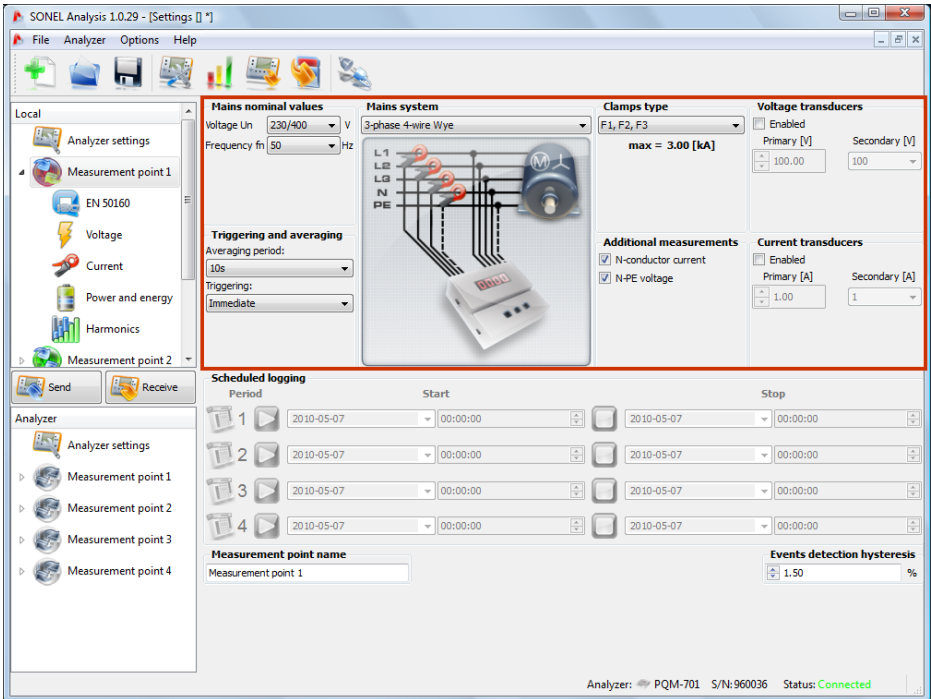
SONEL Analysis 1.0.29 - [Settings [] *]

File Analyzer Options Help

Local

Analyzer settings

Measurement point 1

EN 50160

Voltage

Current

Power and energy

Harmonics

Measurement point 2

Send

Receive

Analyzer

Analyzer settings

Measurement point 1

Measurement point 2

Measurement point 3

Measurement point 4

Mains nominal values

Voltage Un 230/400 V

Frequency fn 50 Hz

Mains system

3-phase 4-wire Wye

L1
L2
L3
N
PE

Clamps type

F1, F2, F3

max = 3.00 [kA]

Voltage transducers

Enabled

Primary [V] Secondary [V]

100.00 100

Triggering and averaging

Averaging period:

10s

Triggering:

Immediate

Additional measurements

N-conductor current

N-PE voltage

Current transducers

Enabled

Primary [A] Secondary [A]

1.00 1

Scheduled logging

Period Start Stop

1 2010-05-07 00:00:00 2010-05-07 00:00:00

2 2010-05-07 00:00:00 2010-05-07 00:00:00

3 2010-05-07 00:00:00 2010-05-07 00:00:00

4 2010-05-07 00:00:00 2010-05-07 00:00:00

Measurement point name

Measurement point 1

Events detection hysteresis

1.50 %

Analyzer: PQM-701 S/N:960036 Status: Connected